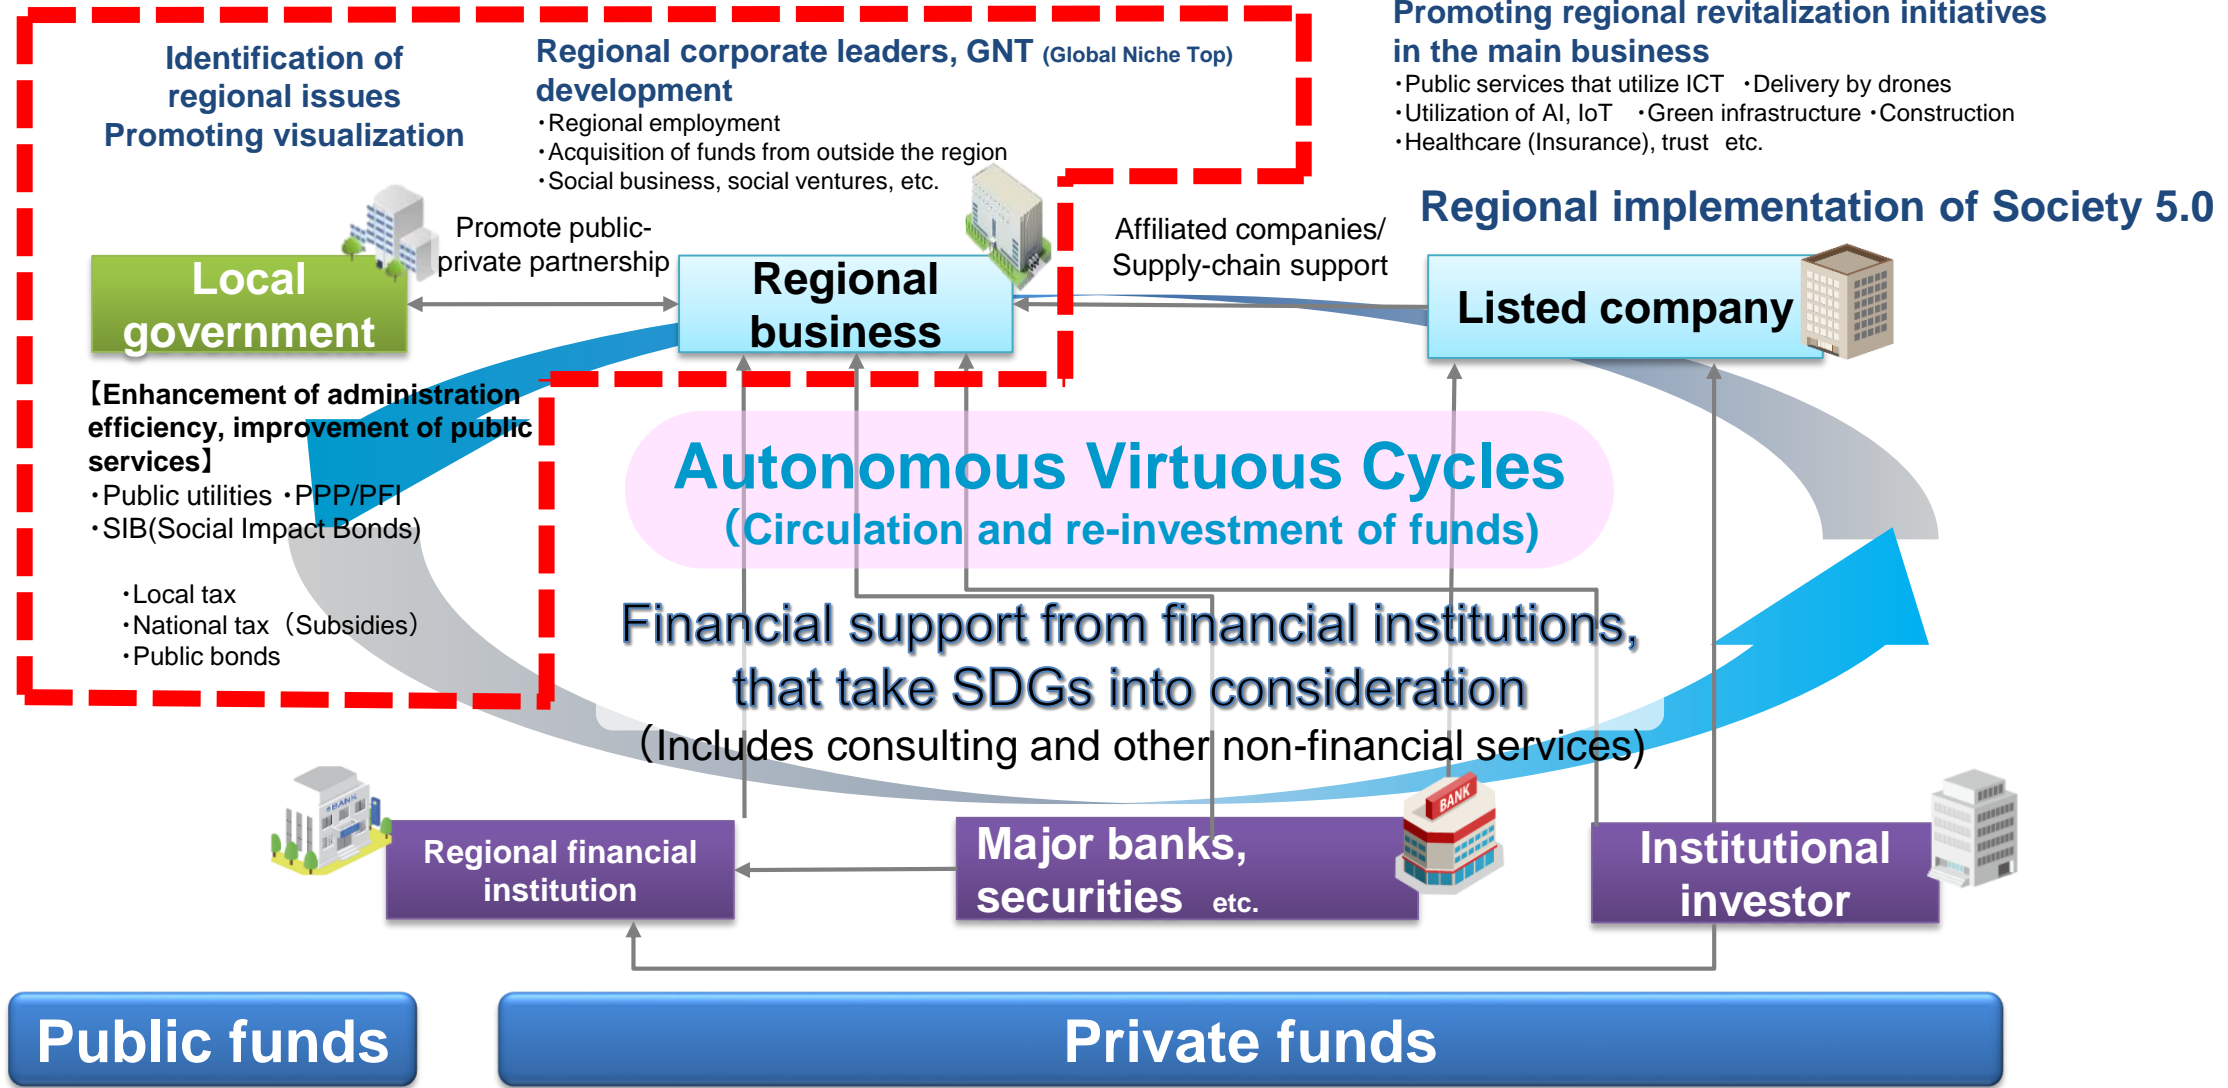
Identification of regional issues
Promoting visualization

Regional corporate leaders, GNT (Global Niche Top) development
・Regional employment
・Acquisition of funds from outside the region
・Social business, social ventures, etc.

Promoting regional revitalization initiatives in the main business
・Public services that utilize ICT ・Delivery by drones
・Utilization of AI, IoT ・Green infrastructure ・Construction
・Healthcare (Insurance), trust etc.

Regional implementation of Society 5.0

Promote public-private partnership

Affiliated companies/ Supply-chain support

Local government

Regional business

Listed company

【Enhancement of administration efficiency, improvement of public services】
・Public utilities ・PPP/PFI
・SIB(Social Impact Bonds)

・Local tax
・National tax (Subsidies)
・Public bonds

Autonomous Virtuous Cycles
(Circulation and re-investment of funds)

Financial support from financial institutions, that take SDGs into consideration
(Includes consulting and other non-financial services)

BANK

Regional financial institution

Major banks, securities etc.

BANK

Institutional investor

Public funds

Private funds